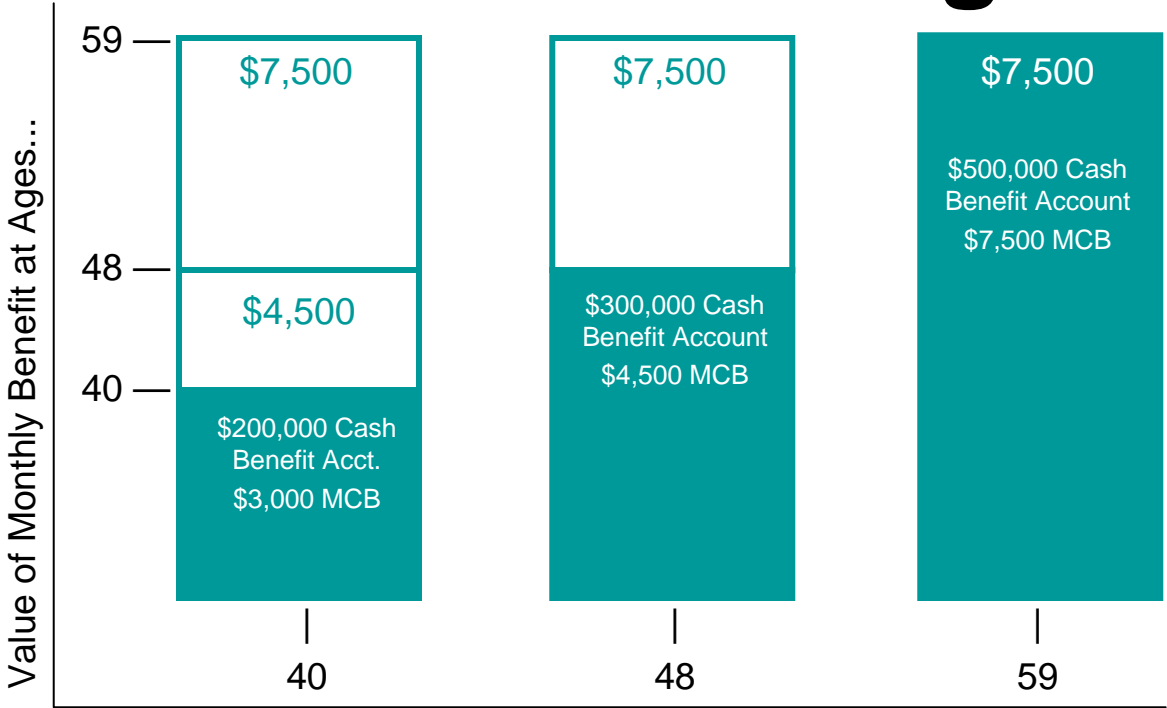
Value of Monthly Benefit at Ages...

59
48
40

$7,500
$4,500
$200,000 Cash Benefit Acct.
$3,000 MCB

$7,500
$300,000 Cash Benefit Account
$4,500 MCB

$7,500
$500,000 Cash Benefit Account
$7,500 MCB

40
48
59